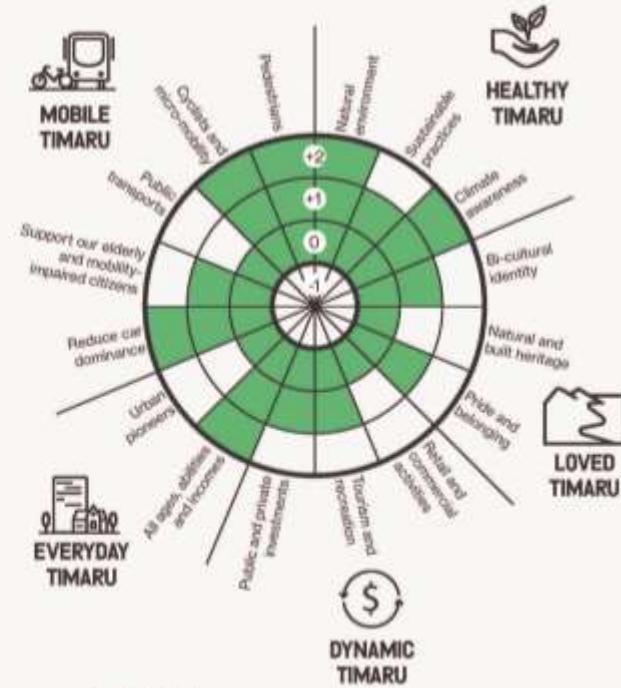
MOBILE TIMARU

HEALTHY TIMARU

LOVED TIMARU

DYNAMIC TIMARU

EVERYDAY TIMARU

+2

+1

0

-1

Pedestrians

Natural environment

Sustainable practices

Climate awareness

Bi-cultural identity

Natural and built heritage

Pride and belonging

Retail and commercial activities

Tourism and recreation

Public and private investments

All ages, abilities and incomes

Urban pioneers

Reduce car dominance

Support our elderly and mobility-impaired citizens

Public transports

Cyclists and micro-mobility